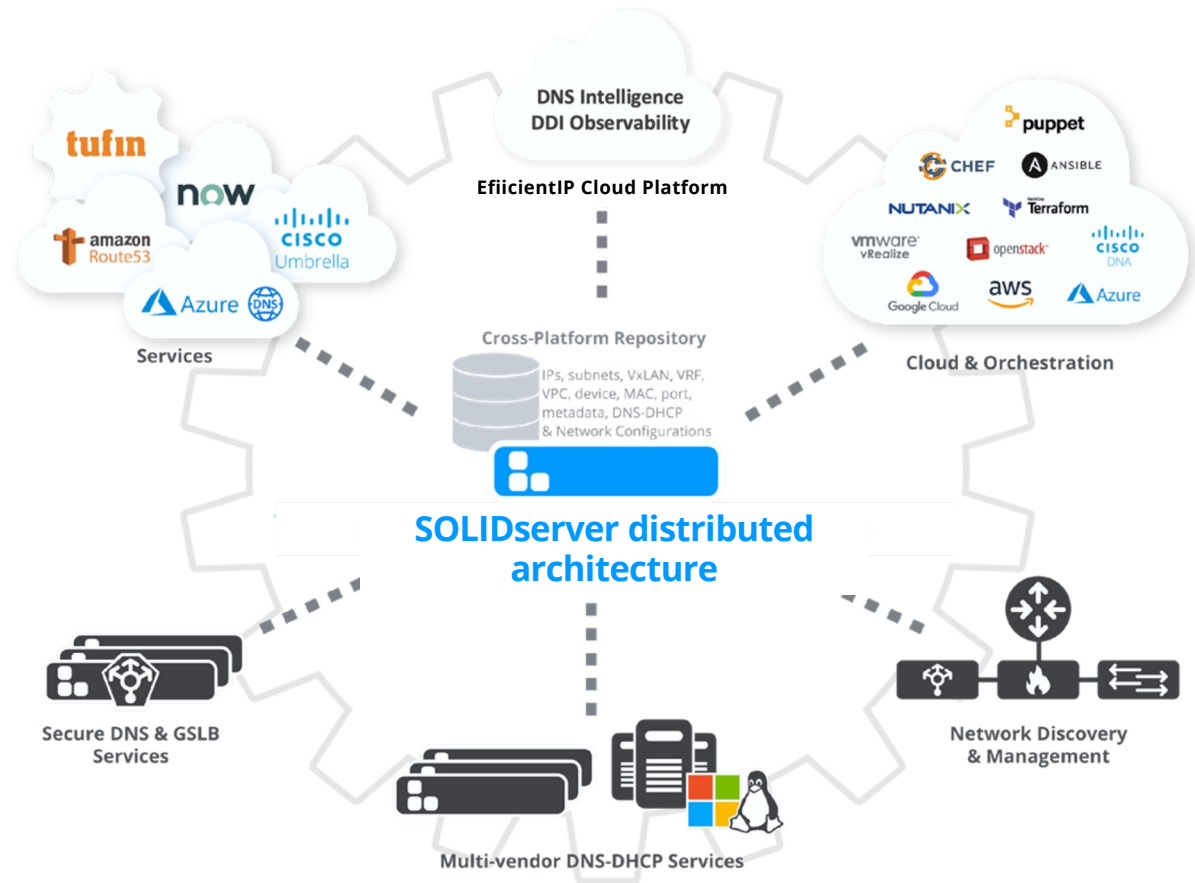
DNS Intelligence
DDI Observability

EfiicientIP Cloud Platform

tufin

now

amazon
Route53

CISCO
Umbrella

Azure DNS

Services

puppet

CHEF

ANSIBLE

NUTANIX

Terraform

vmware
vRealize

openstack

CISCO
DNA

Google Cloud

aws

Azure

Cloud & Orchestration

Cross-Platform Repository

IPs, subnets, VxLAN, VRF, VPC, device, MAC, port, metadata, DNS-DHCP & Network Configurations

SOLIDserver distributed architecture

Secure DNS & GSLB Services

Network Discovery & Management

Multi-vendor DNS-DHCP Services